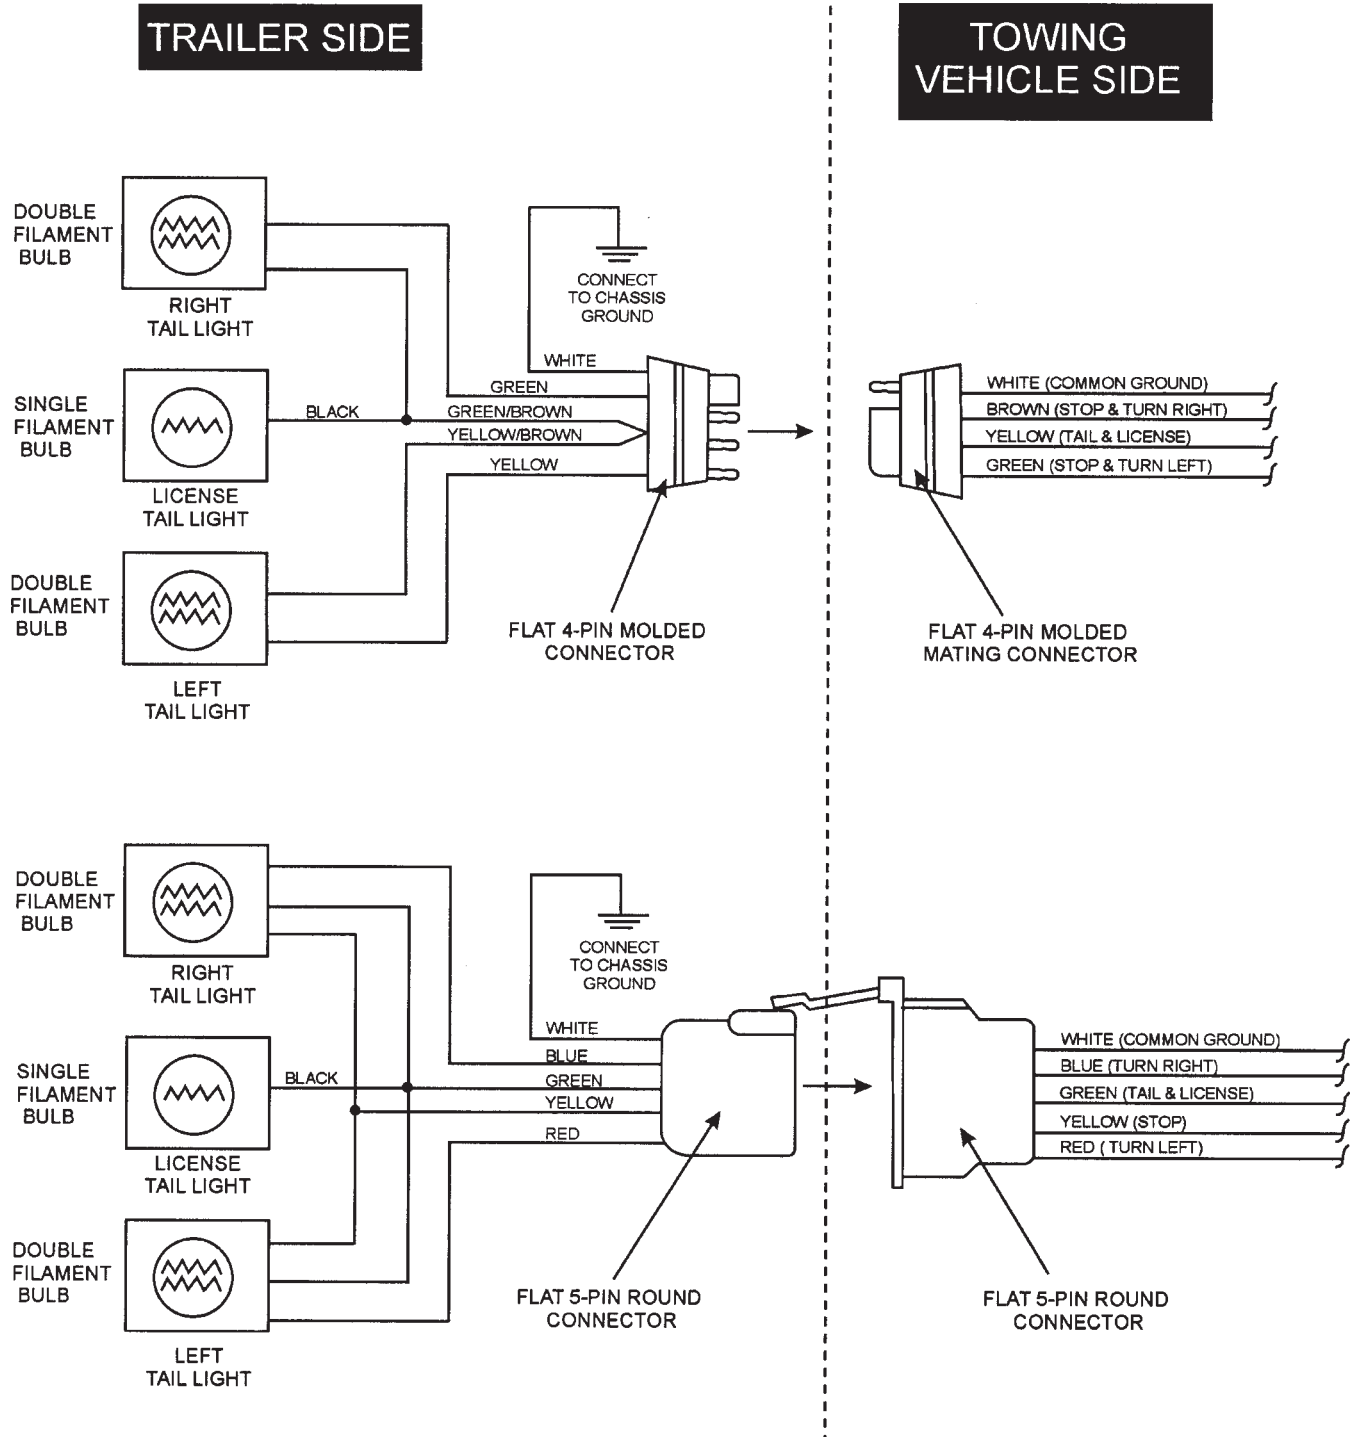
TRAILER SIDE

TOWING VEHICLE SIDE

DOUBLE FILAMENT BULB

RIGHT TAIL LIGHT

SINGLE FILAMENT BULB

BLACK

LICENSE TAIL LIGHT

DOUBLE FILAMENT BULB

LEFT TAIL LIGHT

CONNECT TO CHASSIS GROUND

WHITE

GREEN

GREEN/BROWN

YELLOW/BROWN

YELLOW

FLAT 4-PIN MOLDED CONNECTOR

WHITE (COMMON GROUND)

BROWN (STOP & TURN RIGHT)

YELLOW (TAIL & LICENSE)

GREEN (STOP & TURN LEFT)

FLAT 4-PIN MOLDED MATING CONNECTOR

DOUBLE FILAMENT BULB

RIGHT TAIL LIGHT

SINGLE FILAMENT BULB

BLACK

LICENSE TAIL LIGHT

DOUBLE FILAMENT BULB

LEFT TAIL LIGHT

CONNECT TO CHASSIS GROUND

WHITE

BLUE

GREEN

YELLOW

RED

FLAT 5-PIN ROUND CONNECTOR

WHITE (COMMON GROUND)

BLUE (TURN RIGHT)

GREEN (TAIL & LICENSE)

YELLOW (STOP)

RED ( TURN LEFT)

FLAT 5-PIN ROUND CONNECTOR